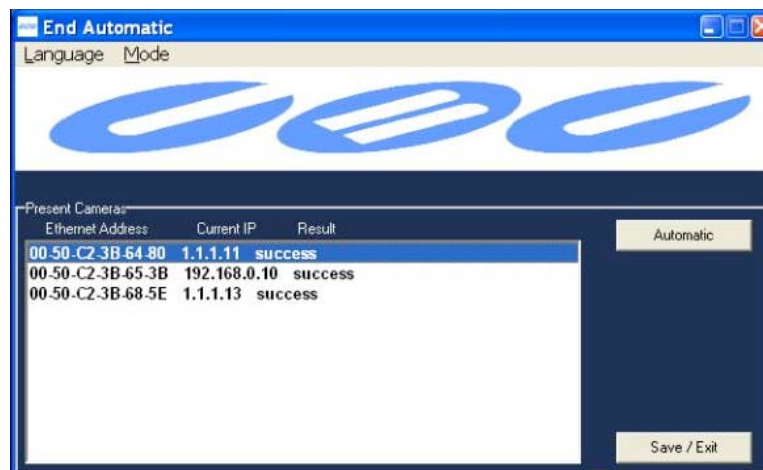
End Automatic

Language Mode

Present Cameras

| Ethernet Address | Current IP | Result |
|---|---|---|
| 00-50-C2-3B-64-80 | 1.1.1.11 | success |
| 00-50-C2-3B-65-3B | 192.168.0.10 | success |
| 00-50-C2-3B-68-5E | 1.1.1.13 | success |

Automatic

Save / Exit